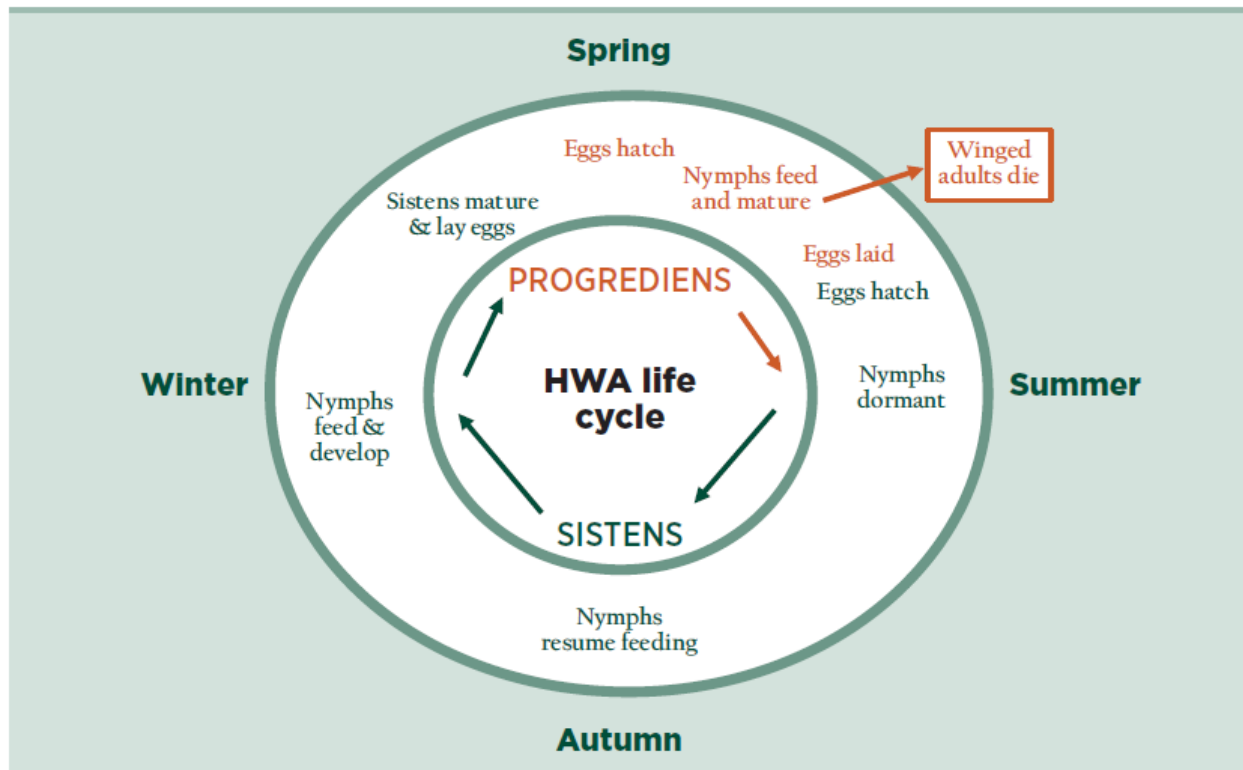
Spring

Eggs hatch

Nymphs feed and mature

Winged adults die

Sistens mature & lay eggs

Eggs laid

Eggs hatch

PROGREDIENS

Winter

HWA life cycle

Summer

Nymphs feed & develop

Nymphs dormant

SISTENS

Nymphs resume feeding

Autumn